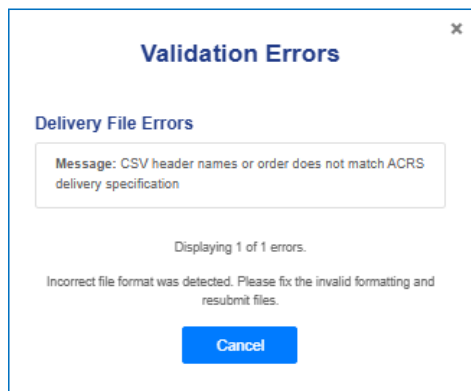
×

Validation Errors

Delivery File Errors

Message: CSV header names or order does not match ACRS delivery specification

Displaying 1 of 1 errors.

Incorrect file format was detected. Please fix the invalid formatting and resubmit files.

Cancel